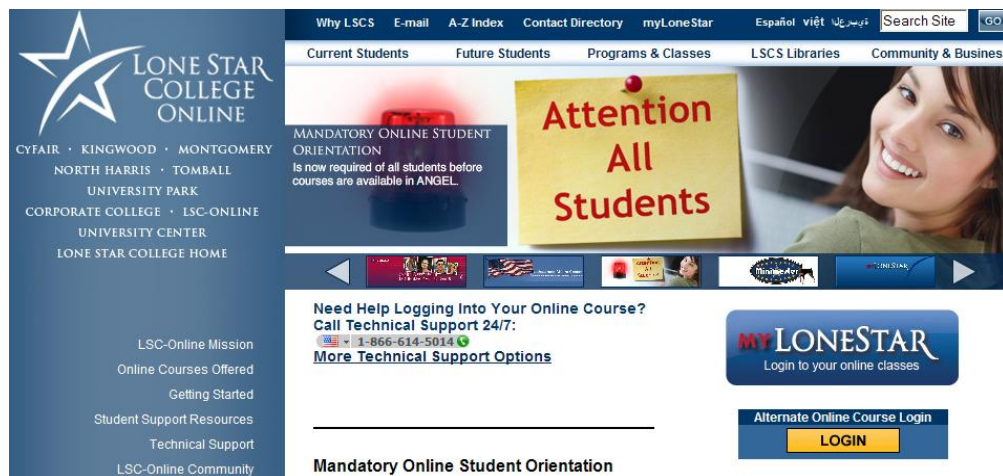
LONE STAR COLLEGE ONLINE

CYFAIR · KINGWOOD · MONTGOMERY
NORTH HARRIS · TOMBALL
UNIVERSITY PARK
CORPORATE COLLEGE · LSC-ONLINE
UNIVERSITY CENTER
LONE STAR COLLEGE HOME

Why LSCS E-mail A-Z Index Contact Directory myLoneStar Español việt عربي Search Site GO

Current Students Future Students Programs & Classes LSCS Libraries Community & Busines

MANDATORY ONLINE STUDENT ORIENTATION
Is now required of all students before courses are available in ANGEL.

Attention All Students

Need Help Logging Into Your Online Course?
Call Technical Support 24/7:
1-866-614-5014
More Technical Support Options

myLONESTAR
Login to your online classes

Alternate Online Course Login
LOGIN

LSC-Online Mission
Online Courses Offered
Getting Started
Student Support Resources
Technical Support
LSC-Online Community

Mandatory Online Student Orientation